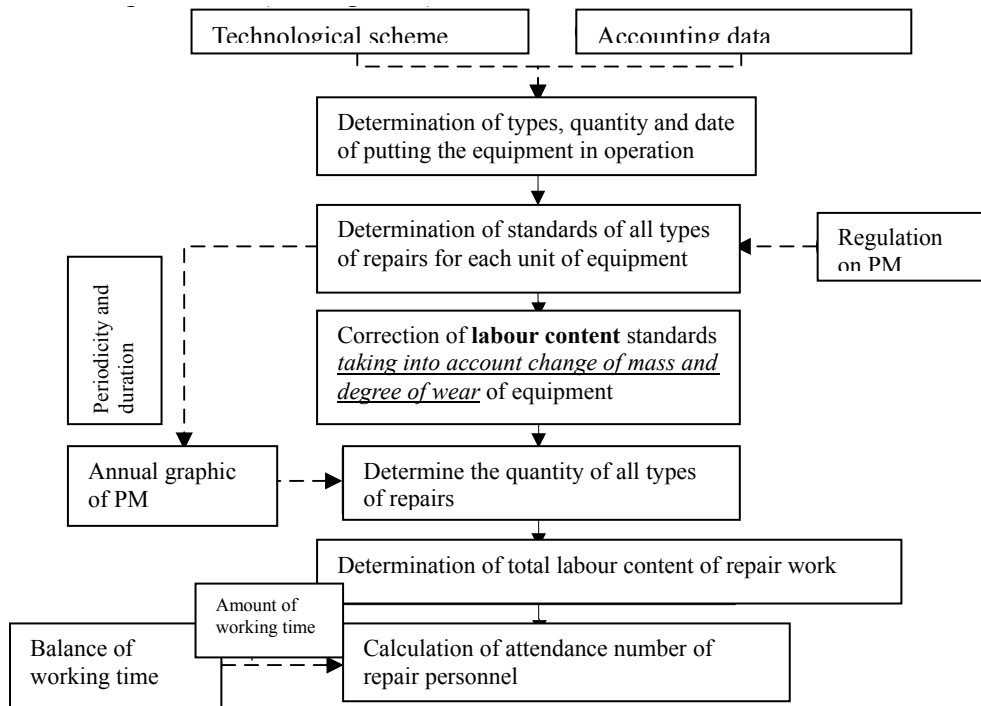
Technological scheme

Accounting data

Determination of types, quantity and date of putting the equipment in operation

Determination of standards of all types of repairs for each unit of equipment

Regulation on PM

Periodicity and duration

Correction of **labour content** standards *taking into account change of mass and degree of wear* of equipment

Annual graphic of PM

Determine the quantity of all types of repairs

Determination of total labour content of repair work

Amount of working time

Balance of working time

Calculation of attendance number of repair personnel